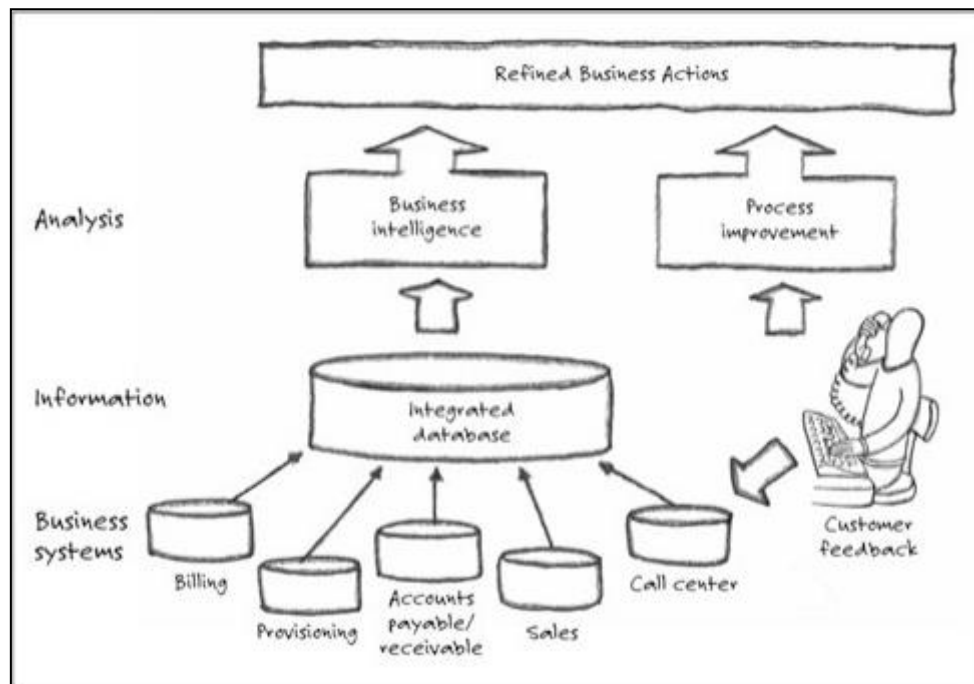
Refined Business Actions

Analysis

Business intelligence

Process improvement

Information

Integrated database

Business systems

Billing

Provisioning

Accounts payable/ receivable

Sales

Call center

Customer feedback